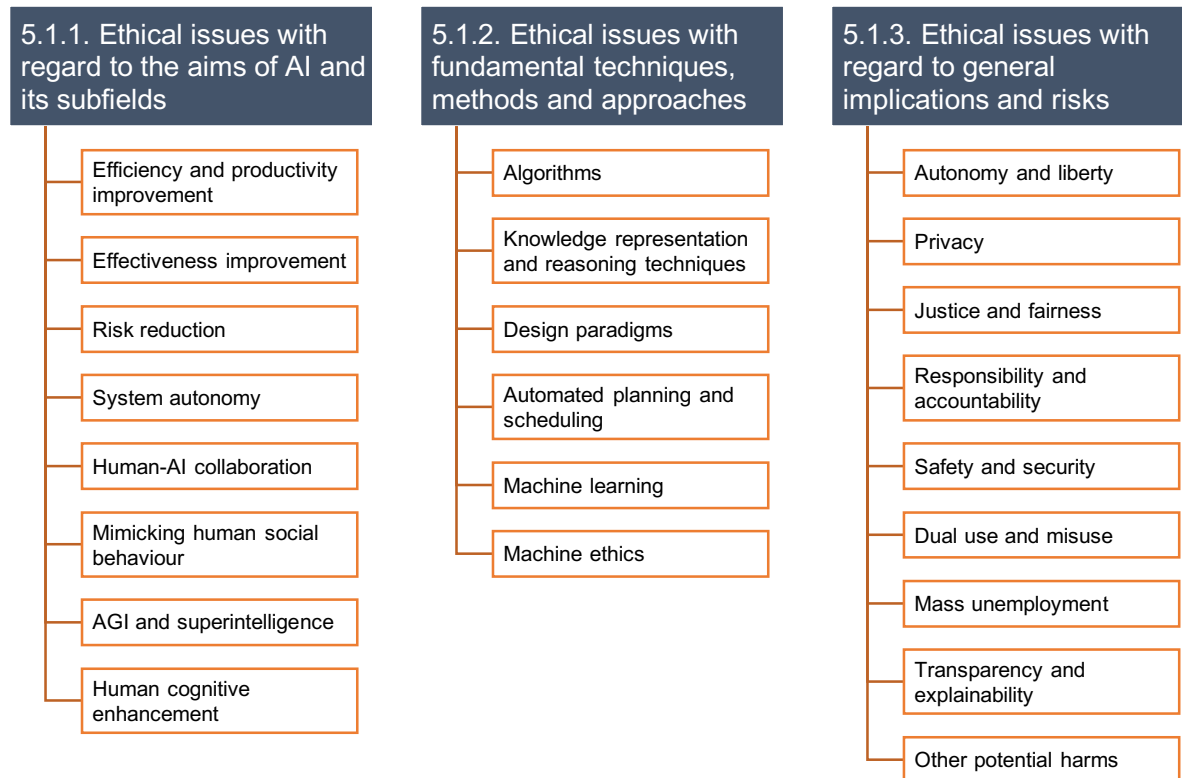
5.1.1. Ethical issues with regard to the aims of AI and its subfields

Efficiency and productivity improvement

Effectiveness improvement

Risk reduction

System autonomy

Human-AI collaboration

Mimicking human social behaviour

AGI and superintelligence

Human cognitive enhancement

5.1.2. Ethical issues with fundamental techniques, methods and approaches

Algorithms

Knowledge representation and reasoning techniques

Design paradigms

Automated planning and scheduling

Machine learning

Machine ethics

5.1.3. Ethical issues with regard to general implications and risks

Autonomy and liberty

Privacy

Justice and fairness

Responsibility and accountability

Safety and security

Dual use and misuse

Mass unemployment

Transparency and explainability

Other potential harms